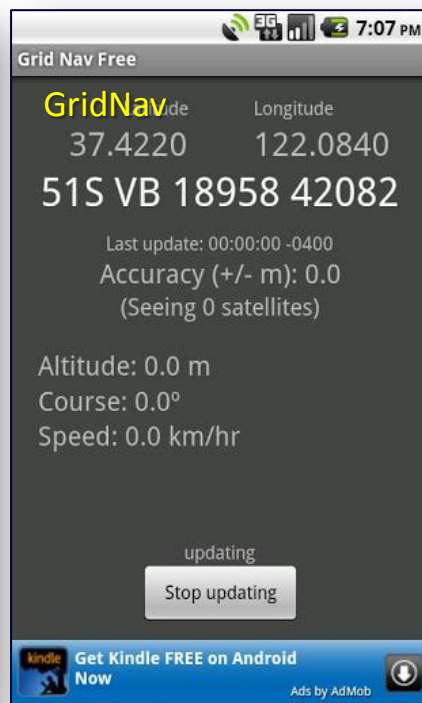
3G 7:07 PM

Grid Nav Free

GridNav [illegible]de Longitude
37.4220 122.0840
51S VB 18958 42082

Last update: 00:00:00 -0400
Accuracy (+/- m): 0.0
(Seeing 0 satellites)

Altitude: 0.0 m
Course: 0.0º
Speed: 0.0 km/hr

updating

Stop updating

kindle Get Kindle FREE on Android Now
Ads by AdMob